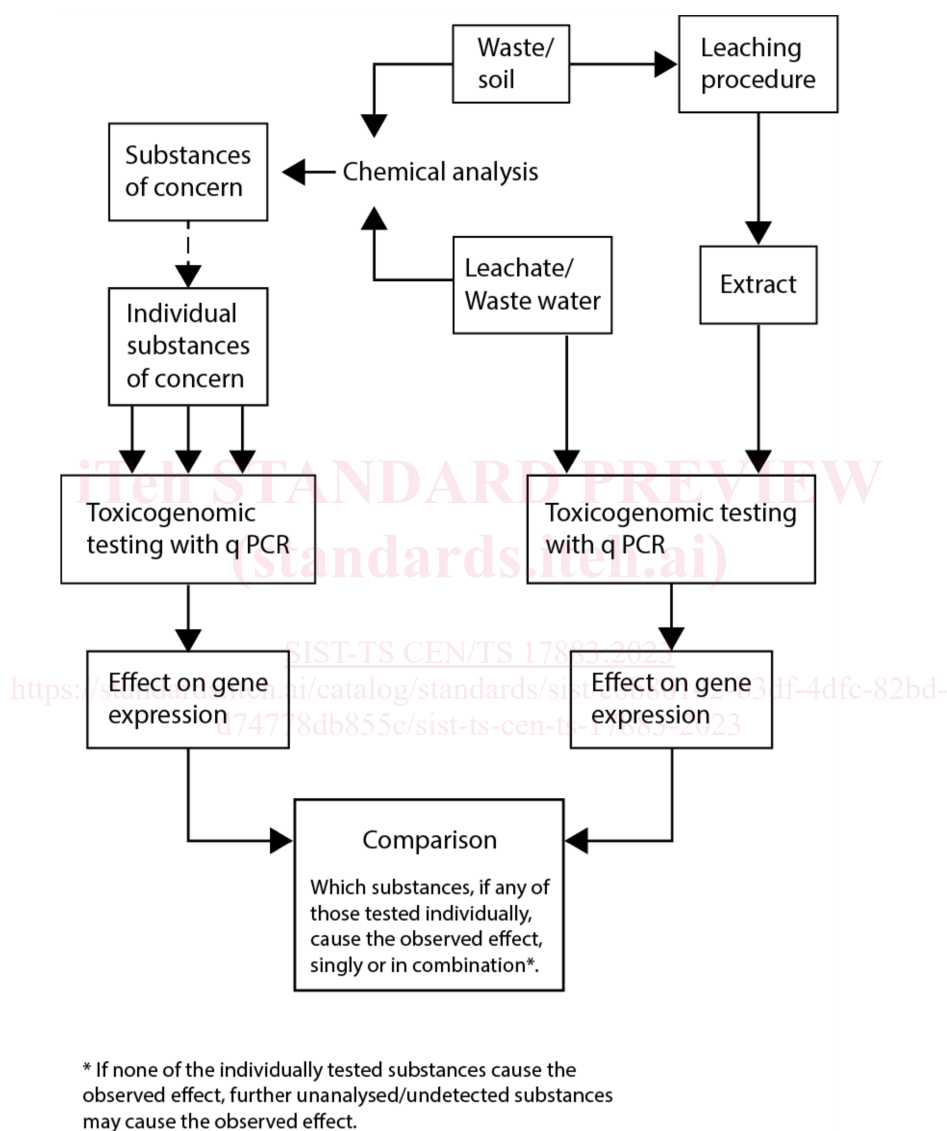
Waste/ soil

Leaching procedure

Substances of concern

Chemical analysis

Leachate/ Waste water

Extract

Individual substances of concern

iTeh STANDARD PREVIEW
(standards.iteh.ai)

Toxicogenomic testing with q PCR

Toxicogenomic testing with q PCR

SIST-TS CEN/TS 17883:2023
https://standards.iteh.ai/catalog/standards/sist/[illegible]3df-4dfc-82bd-d74778db855c/sist-ts-cen-ts-17883-2023

Effect on gene expression

Effect on gene expression

Comparison

Which substances, if any of those tested individually, cause the observed effect, singly or in combination*.

* If none of the individually tested substances cause the observed effect, further unanalysed/undetected substances may cause the observed effect.